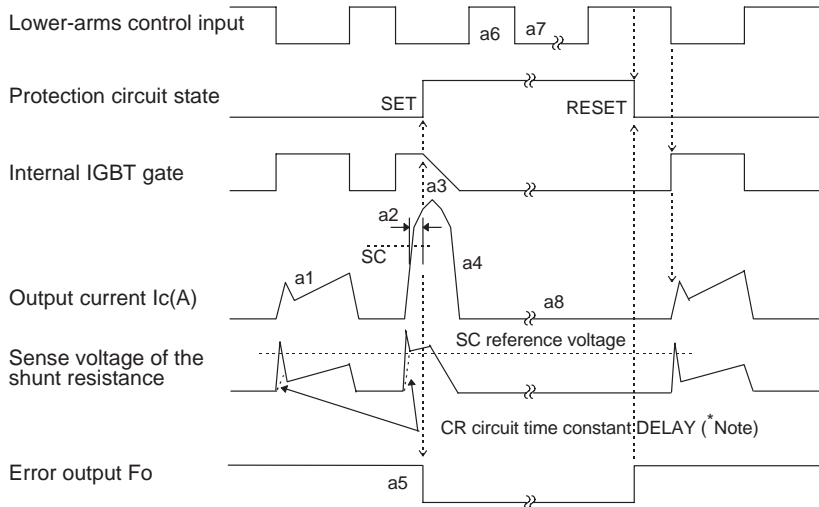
Lower-arms control input
a6
a7
Protection circuit state
SET
RESET
Internal IGBT gate
a3
a2
SC
a4
a1
Output current Ic(A)
a8
Sense voltage of the shunt resistance
SC reference voltage
CR circuit time constant DELAY ($^*$Note)
Error output Fo
a5